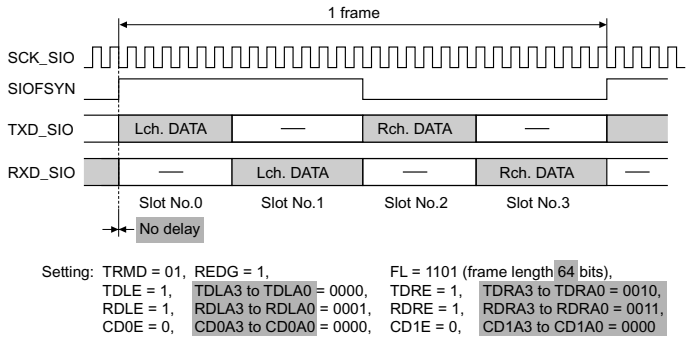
1 frame

SCK_SIO
SIOFSYN
TXD_SIO
RXD_SIO

Lch. DATA
—
Rch. DATA
—

—
Lch. DATA
—
Rch. DATA
—

Slot No.0
Slot No.1
Slot No.2
Slot No.3

No delay

Setting: TRMD = 01, REDG = 1, FL = 1101 (frame length 64 bits),
TDLE = 1, TDLA3 to TDLA0 = 0000, TDRE = 1, TDRA3 to TDRA0 = 0010,
RDLE = 1, RDLA3 to RDLA0 = 0001, RDRE = 1, RDRA3 to RDRA0 = 0011,
CD0E = 0, CD0A3 to CD0A0 = 0000, CD1E = 0, CD1A3 to CD1A0 = 0000